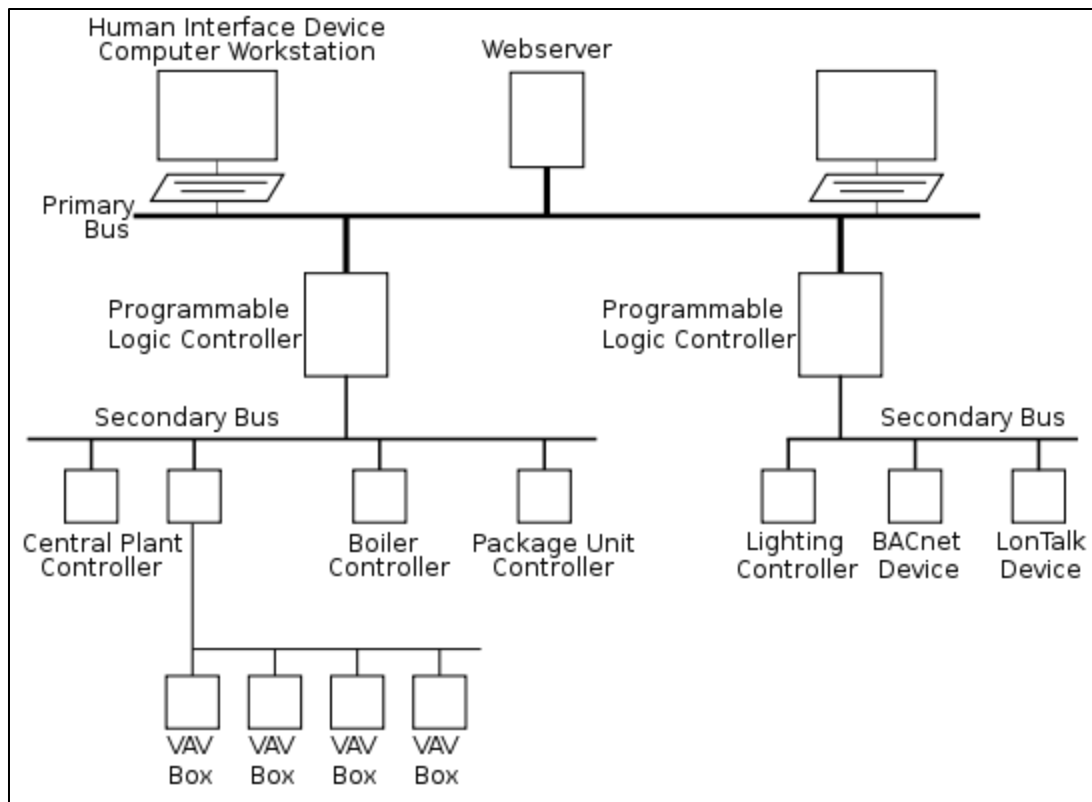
Human Interface Device
Computer Workstation

Webserver

Primary
Bus

Programmable
Logic Controller

Programmable
Logic Controller

Secondary Bus

Secondary Bus

Central Plant
Controller

Boiler
Controller

Package Unit
Controller

Lighting
Controller

BACnet
Device

LonTalk
Device

VAV
Box

VAV
Box

VAV
Box

VAV
Box